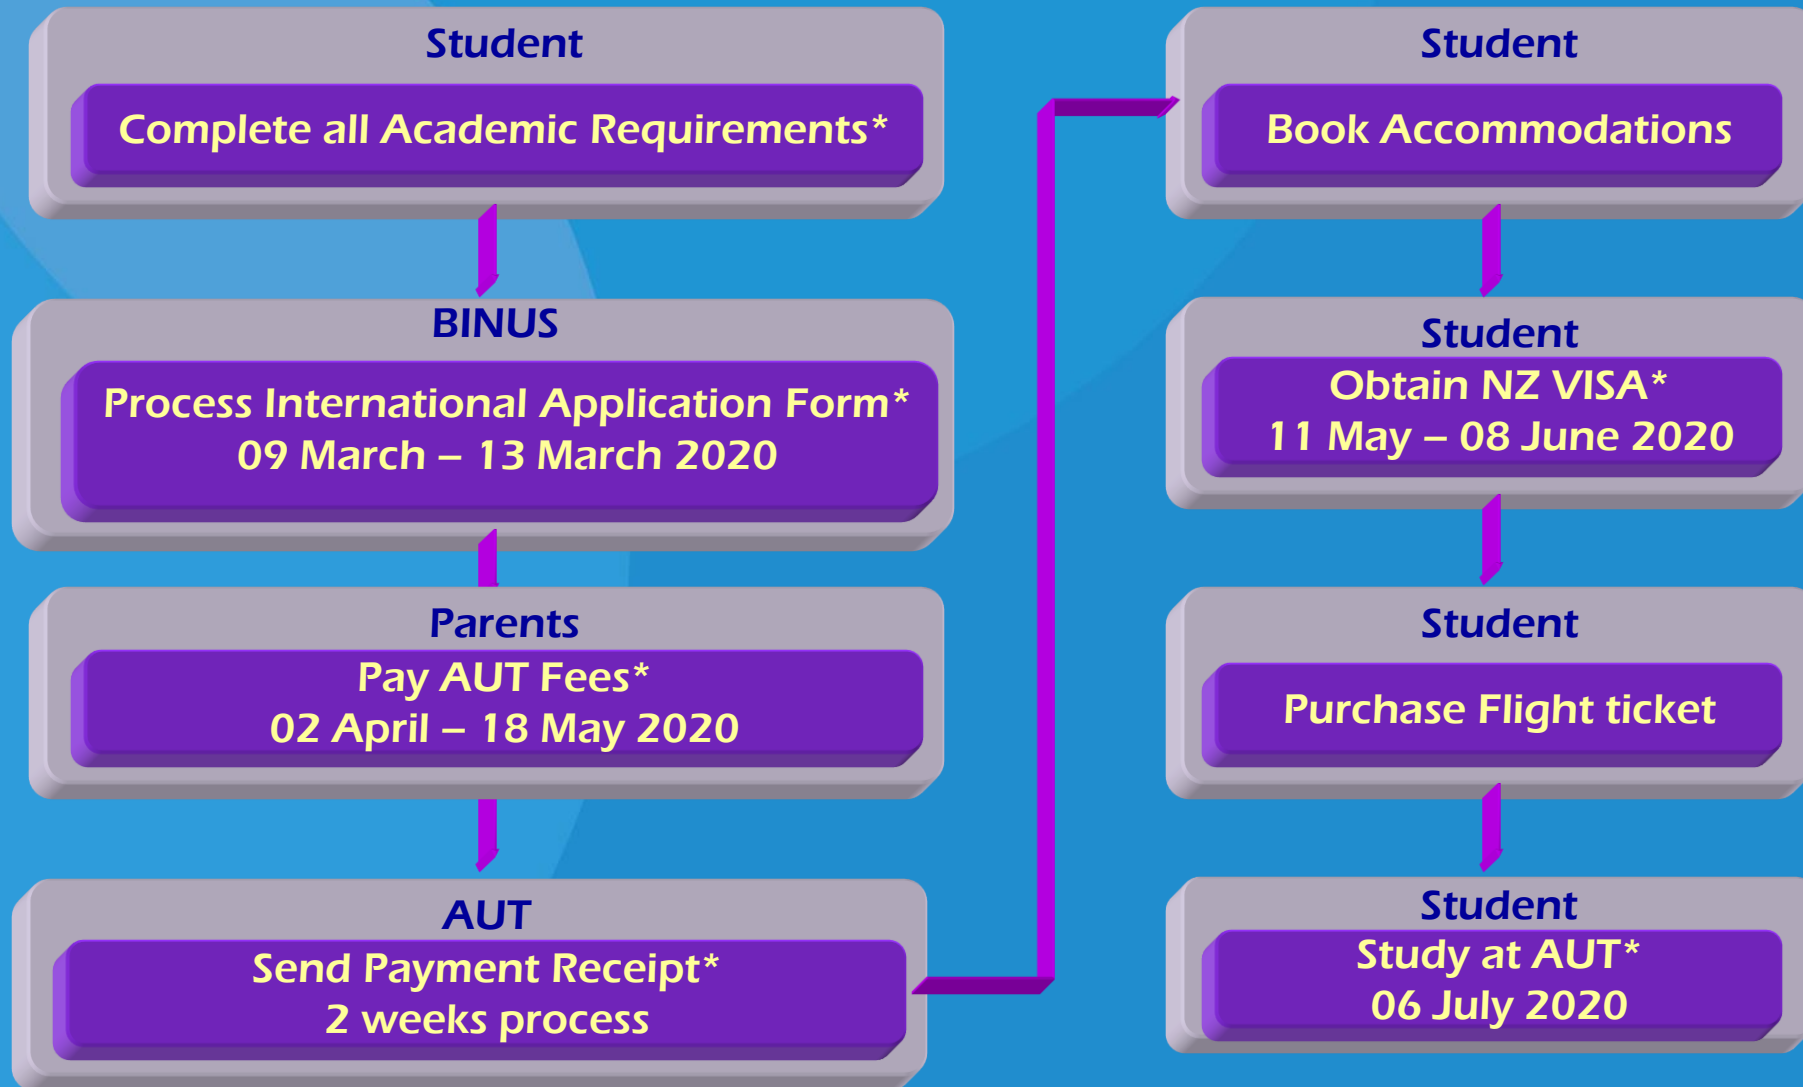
Student
Complete all Academic Requirements*

BINUS
Process International Application Form*
09 March – 13 March 2020

Parents
Pay AUT Fees*
02 April – 18 May 2020

AUT
Send Payment Receipt*
2 weeks process

Student
Book Accommodations

Student
Obtain NZ VISA*
11 May – 08 June 2020

Student
Purchase Flight ticket

Student
Study at AUT*
06 July 2020